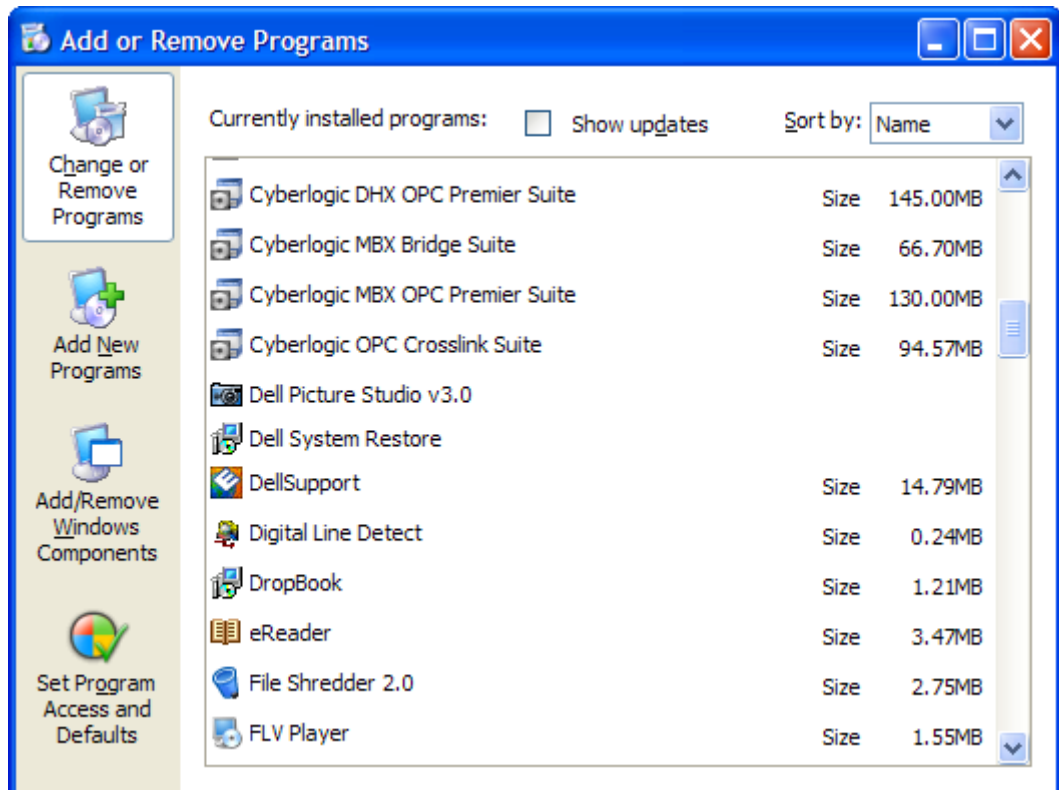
Add or Remove Programs

Change or Remove Programs

Add New Programs

Add/Remove Windows Components

Set Program Access and Defaults

Currently installed programs: Show updates Sort by: Name

| | | |
|---|---|---|
| Cyberlogic DHX OPC Premier Suite | Size | 145.00MB |
| Cyberlogic MBX Bridge Suite | Size | 66.70MB |
| Cyberlogic MBX OPC Premier Suite | Size | 130.00MB |
| Cyberlogic OPC Crosslink Suite | Size | 94.57MB |
| Dell Picture Studio v3.0 | | |
| Dell System Restore | | |
| DellSupport | Size | 14.79MB |
| Digital Line Detect | Size | 0.24MB |
| DropBook | Size | 1.21MB |
| eReader | Size | 3.47MB |
| File Shredder 2.0 | Size | 2.75MB |
| FLV Player | Size | 1.55MB |